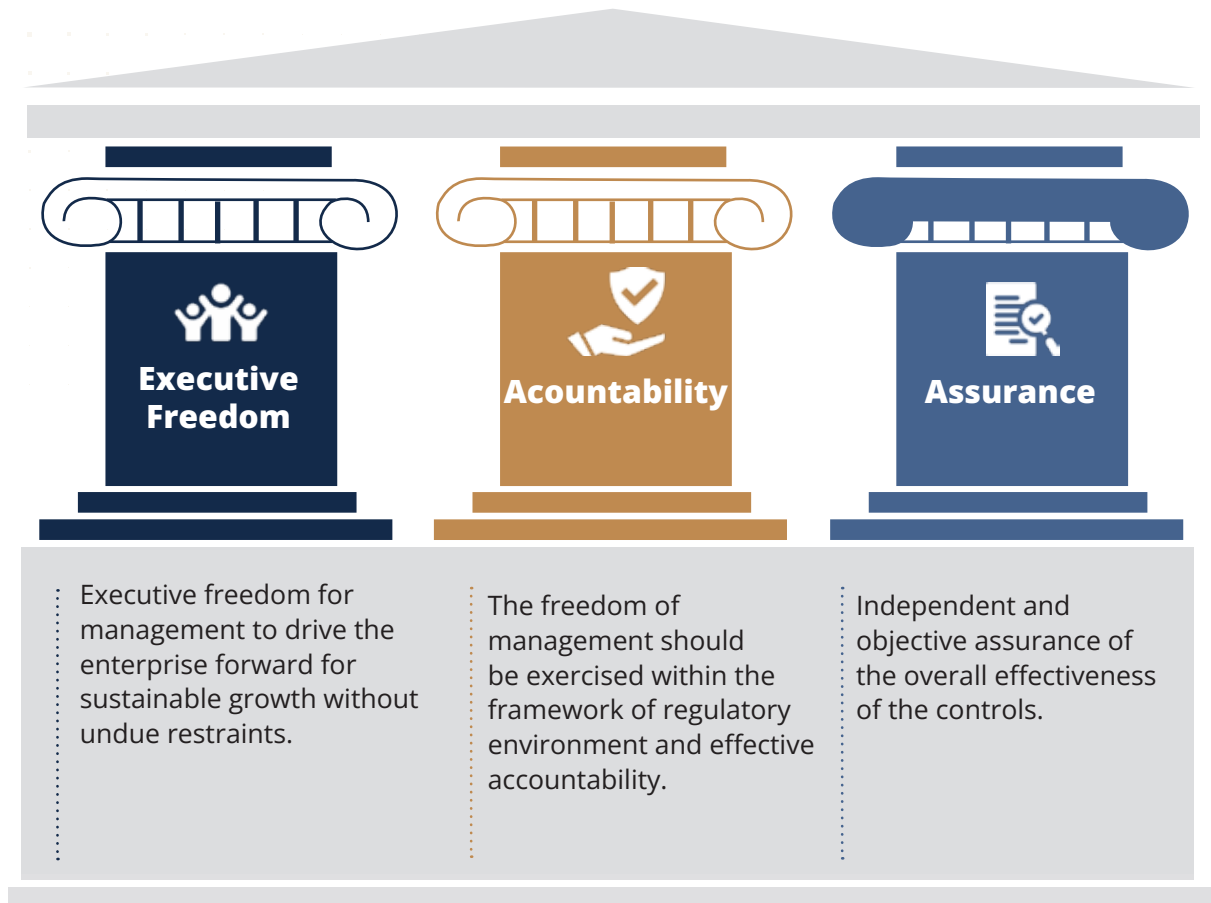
Executive Freedom

Acountability

Assurance

Executive freedom for management to drive the enterprise forward for sustainable growth without undue restraints.

The freedom of management should be exercised within the framework of regulatory environment and effective accountability.

Independent and objective assurance of the overall effectiveness of the controls.